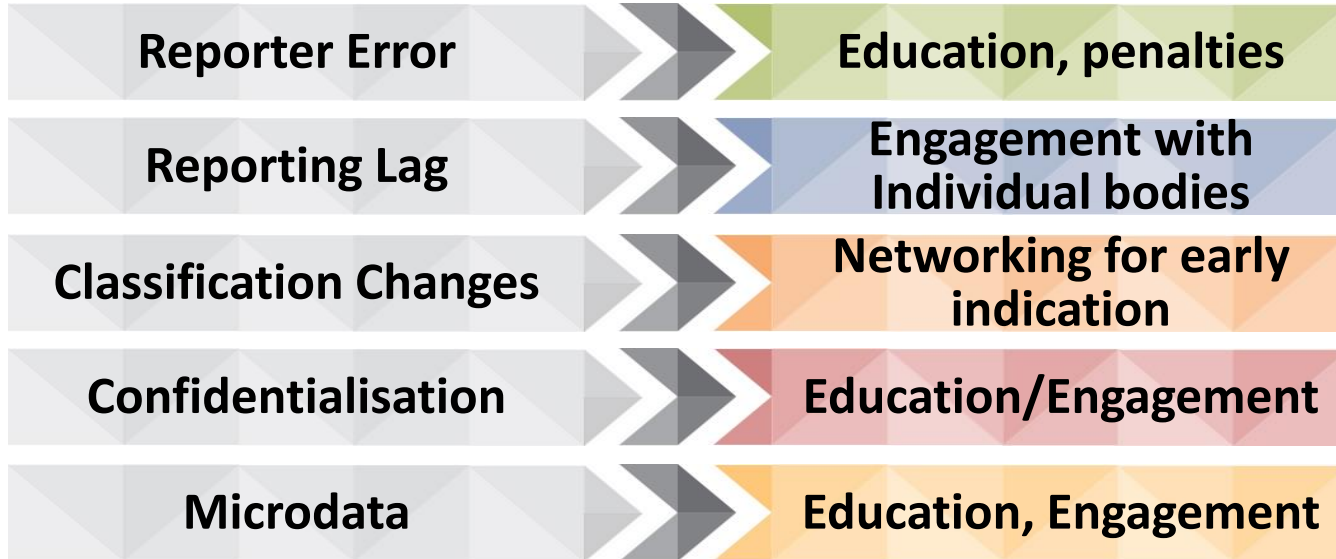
Reporter Error

Education, penalties

Reporting Lag

Engagement with Individual bodies

Classification Changes

Networking for early indication

Confidentialisation

Education/Engagement

Microdata

Education, Engagement